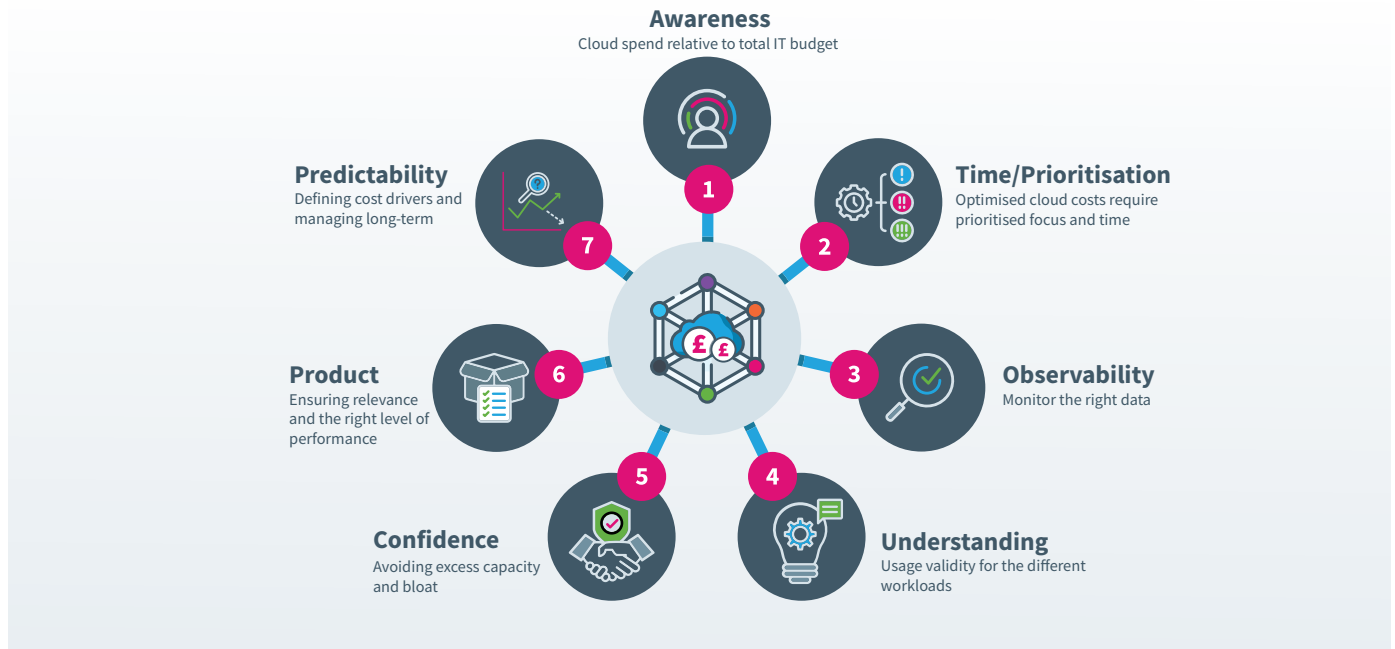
Awareness
Cloud spend relative to total IT budget

1

Predictability
Defining cost drivers and managing long-term

7

Time/Prioritisation
Optimised cloud costs require prioritised focus and time

2

£ £

Product
Ensuring relevance and the right level of performance

6

3

Observability
Monitor the right data

5

Confidence
Avoiding excess capacity and bloat

4

Understanding
Usage validity for the different workloads